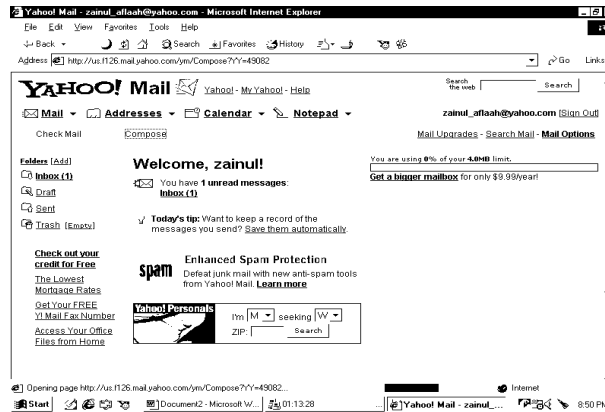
Yahoo! Mail - zainul_aflaah@yahoo.com - Microsoft Internet Explorer

File Edit View Favorites Tools Help

Back Search Favorites History

Address http://us.f126.mail.yahoo.com/ym/Compose?YY=49082 Go Links

YAHOO! Mail Yahoo! - My Yahoo! - Help

Search the web Search

Mail Addresses Calendar Notepad

zainul_aflaah@yahoo.com [Sign Out]

Check Mail Compose

Mail Upgrades - Search Mail - Mail Options

Folders [Add]

Inbox (1)

Draft

Sent

Trash [Empty]

Welcome, zainul!

You have 1 unread messages:
Inbox (1)

Today's tip: Want to keep a record of the messages you send? Save them automatically.

You are using 0% of your 4.0MB limit.

Get a bigger mailbox for only $9.99/year!

Check out your credit for Free

The Lowest Mortgage Rates

Get Your FREE Y! Mail Fax Number

Access Your Office Files from Home

spam

Enhanced Spam Protection

Defeat junk mail with new anti-spam tools from Yahoo! Mail. Learn more

Yahoo! Personals

I'm M seeking W

ZIP: Search

Opening page http://us.f126.mail.yahoo.com/ym/Compose?YY=49082...

Internet

Start Document2 - Microsoft W... 01:13:28 Yahoo! Mail - zainul_... 8:50 PM